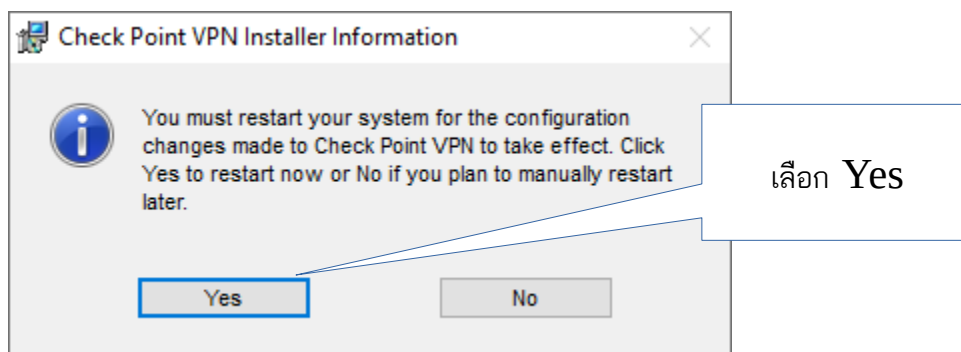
Check Point VPN Installer Information

You must restart your system for the configuration changes made to Check Point VPN to take effect. Click Yes to restart now or No if you plan to manually restart later.

เลือก Yes

Yes

No